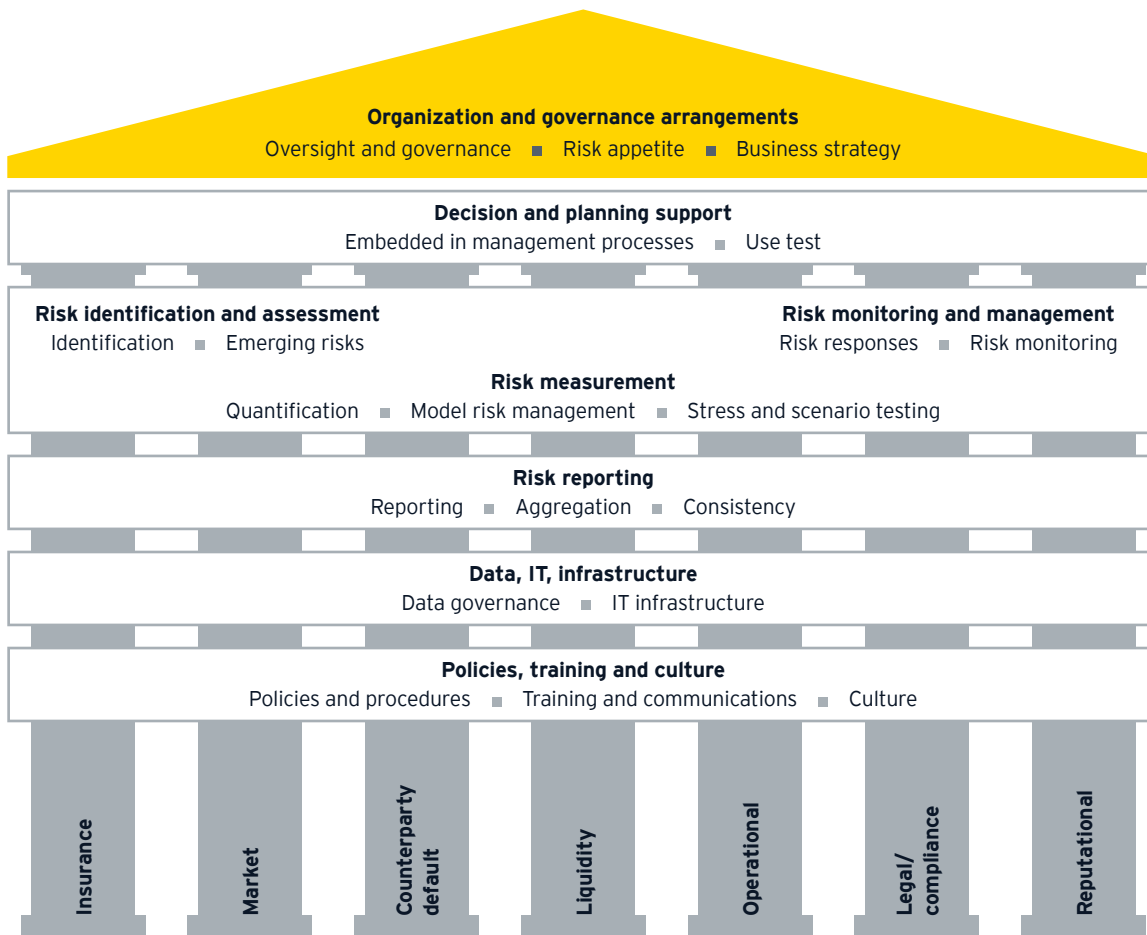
Organization and governance arrangements
Oversight and governance ▪ Risk appetite ▪ Business strategy

Decision and planning support
Embedded in management processes ▪ Use test

Risk identification and assessment
Identification ▪ Emerging risks

Risk monitoring and management
Risk responses ▪ Risk monitoring

Risk measurement
Quantification ▪ Model risk management ▪ Stress and scenario testing

Risk reporting
Reporting ▪ Aggregation ▪ Consistency

Data, IT, infrastructure
Data governance ▪ IT infrastructure

Policies, training and culture
Policies and procedures ▪ Training and communications ▪ Culture

Insurance

Market

Counterparty default

Liquidity

Operational

Legal/ compliance

Reputational